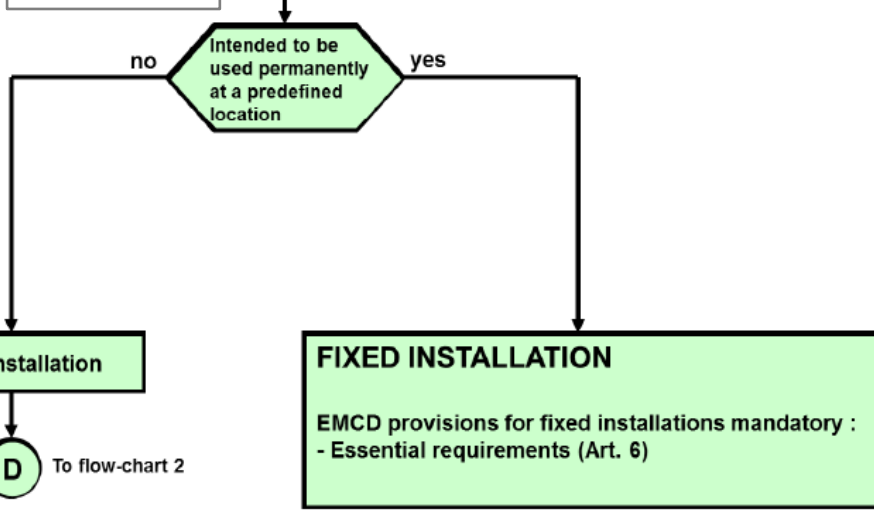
Intended to be used permanently at a predefined location

no

yes

nstallation

D

To flow-chart 2

FIXED INSTALLATION

EMCD provisions for fixed installations mandatory :
- Essential requirements (Art. 6)